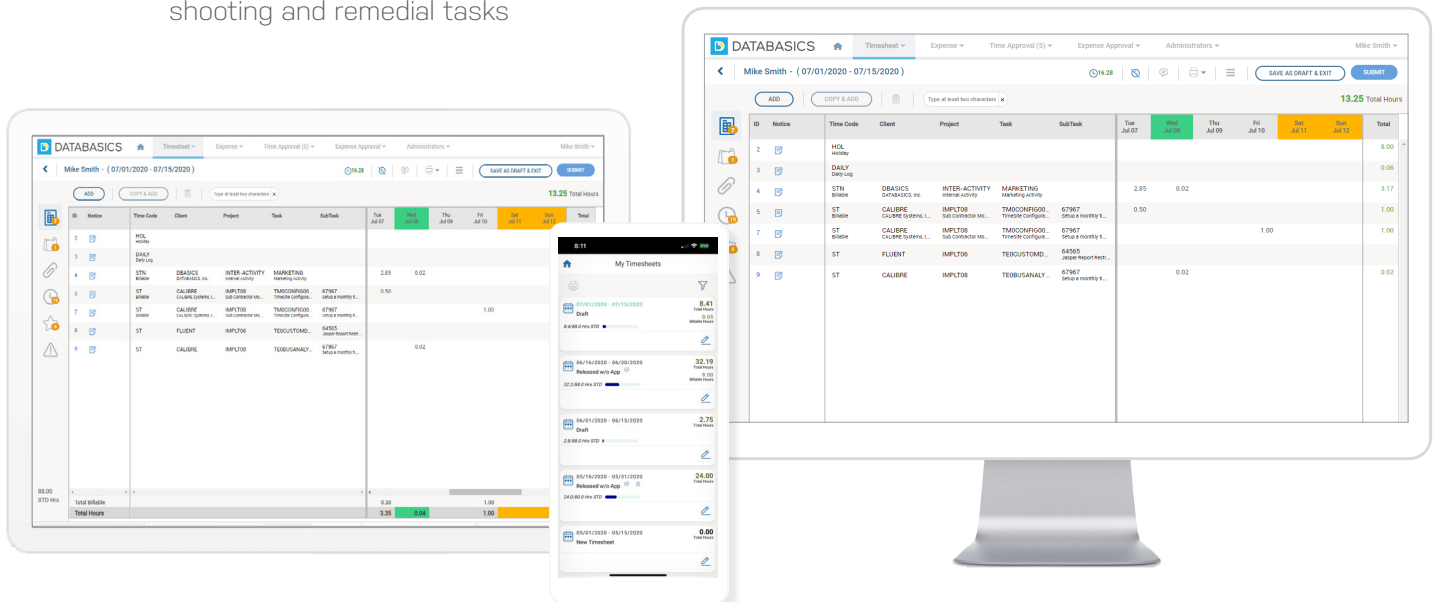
shooting and remedial tasks

DATABASICS Timesheet Expense Time Approval (5) Expense Approval Administrators Mike Smith

Mike Smith - ( 07/01/2020 - 07/15/2020 )

16.28 SAVE AS DRAFT & EXIT SUBMIT

ADD COPY & ADD Type at least two characters

13.25 Total Hours

| ID | Notice | Time Code | Client | Project | Task | SubTask | Tue Jul 07 | Wed Jul 08 | Thu Jul 09 | Fri Jul 10 | Sat Jul 11 | Sun Jul 12 | Total |
|---|---|---|---|---|---|---|---|---|---|---|---|---|---|
| 2 | | HOL Holiday | | | | | | | | | | | 8.00 |
| 3 | | DAILY Daily Log | | | | | | | | | | | 0.06 |
| 4 | | STN Billable | DBASICS DATABASICS, Inc. | INTER-ACTIVITY Internal Activity | MARKETING Marketing Activity | | 2.85 | 0.02 | | | | | 3.17 |
| 5 | | ST Billable | CALIBRE CALIBRE Systems, I... | IMPLT08 Sub Contractor Mo... | TMOCONFIG00... TimeSite Configure... | 67967 Setup a monthly 5... | 0.50 | | | | | | 1.00 |
| 7 | | ST Billable | CALIBRE CALIBRE Systems, I... | IMPLT08 Sub Contractor Mo... | TMOCONFIG00... TimeSite Configure... | 67967 Setup a monthly 5... | | | | 1.00 | | | 1.00 |
| 8 | | ST | FLUENT | IMPLT06 | TEDCUSTOMD... | 64565 Jasper Report Restr... | | | | | | | |
| 9 | | ST | CALIBRE | IMPLT08 | TEDBUSANALY... | 67967 Setup a monthly 5... | | 0.02 | | | | | 0.02 |

88.00 STD Hrs
Total Billable 0.50 1.00
Total Hours 3.35 0.04 1.00

8:11
My Timesheets

07/01/2020 - 07/15/2020 Draft 8.41 Total Hours 0.05 Billable Hours 8.4/88.0 Hrs STD

06/16/2020 - 06/30/2020 Released w/o App 32.19 Total Hours 9.00 Billable Hours 32.2/88.0 Hrs STD

06/01/2020 - 06/15/2020 Draft 2.75 Total Hours 2.8/88.0 Hrs STD

05/16/2020 - 05/31/2020 Released w/o App 24.00 Total Hours 24.0/80.0 Hrs STD

05/01/2020 - 05/15/2020 New Timesheet 0.00 Total Hours